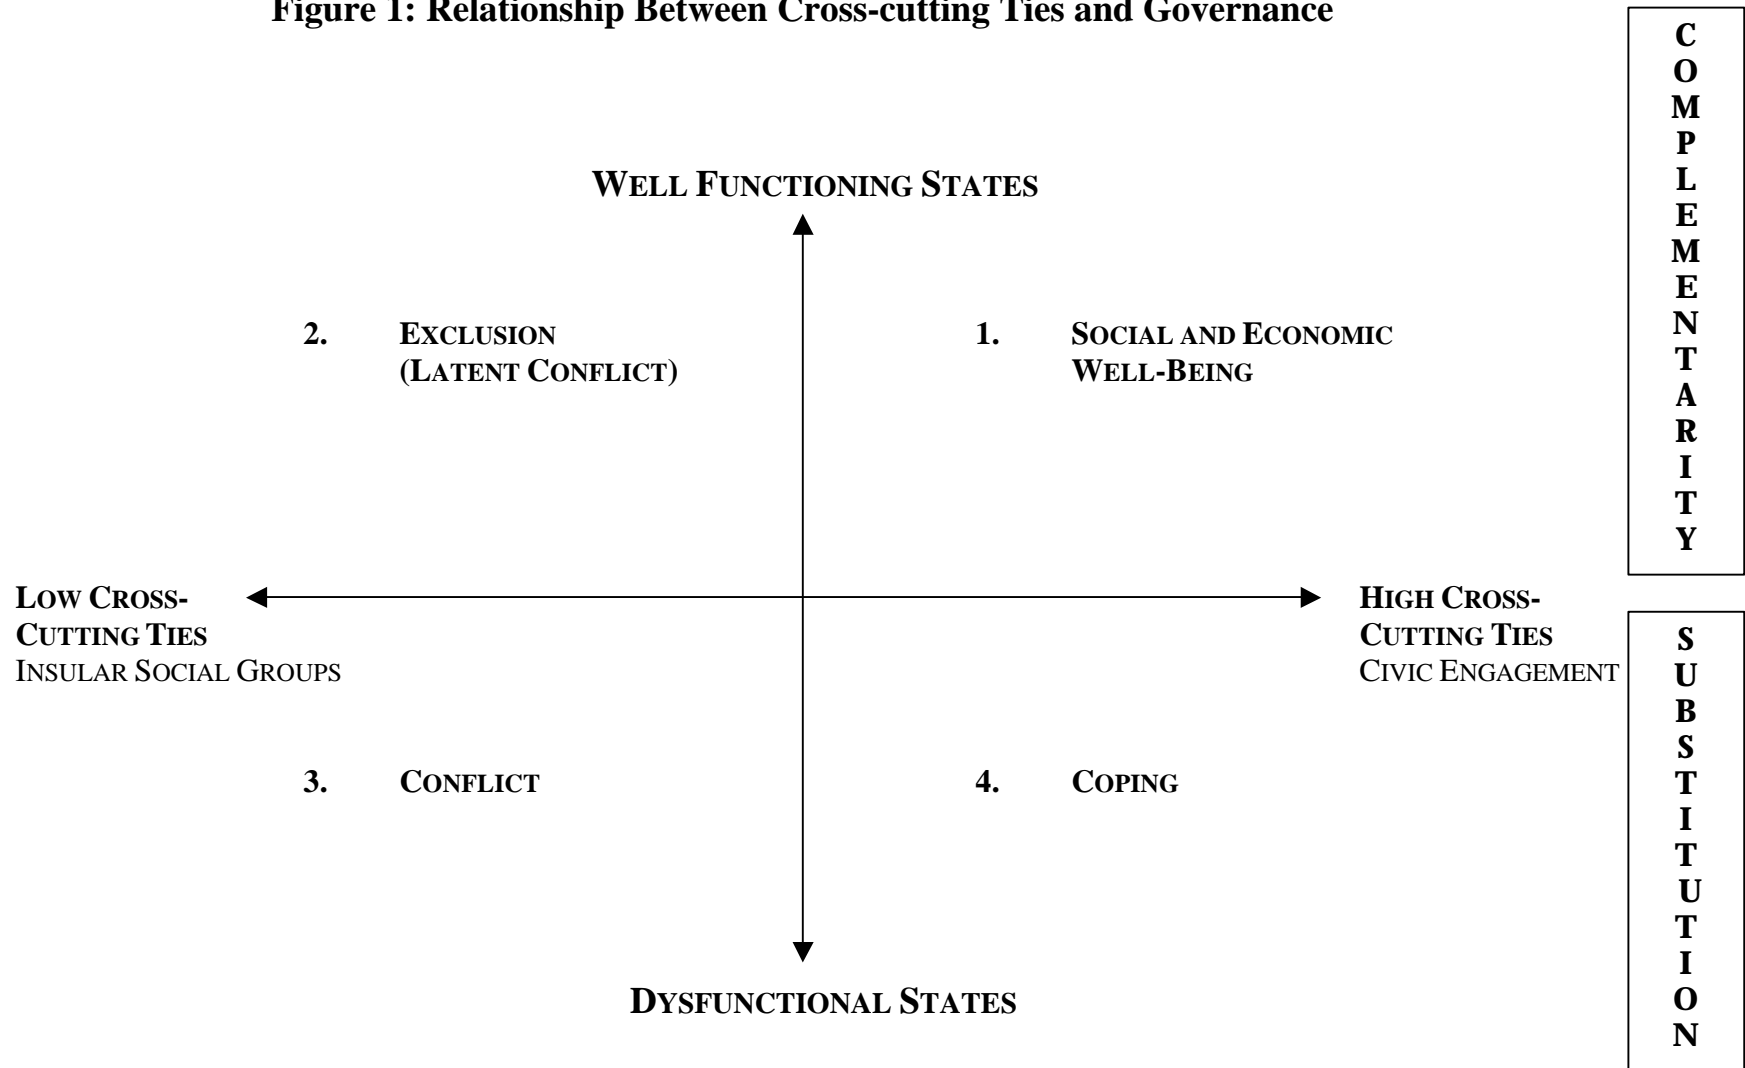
Figure 1: Relationship Between Cross-cutting Ties and Governance

COMPLEMENTARITY

WELL FUNCTIONING STATES

2. EXCLUSION (LATENT CONFLICT)

1. SOCIAL AND ECONOMIC WELL-BEING

LOW CROSS-CUTTING TIES
INSULAR SOCIAL GROUPS

HIGH CROSS-CUTTING TIES
CIVIC ENGAGEMENT

SUBSTITUTION

3. CONFLICT

4. COPING

DYSFUNCTIONAL STATES